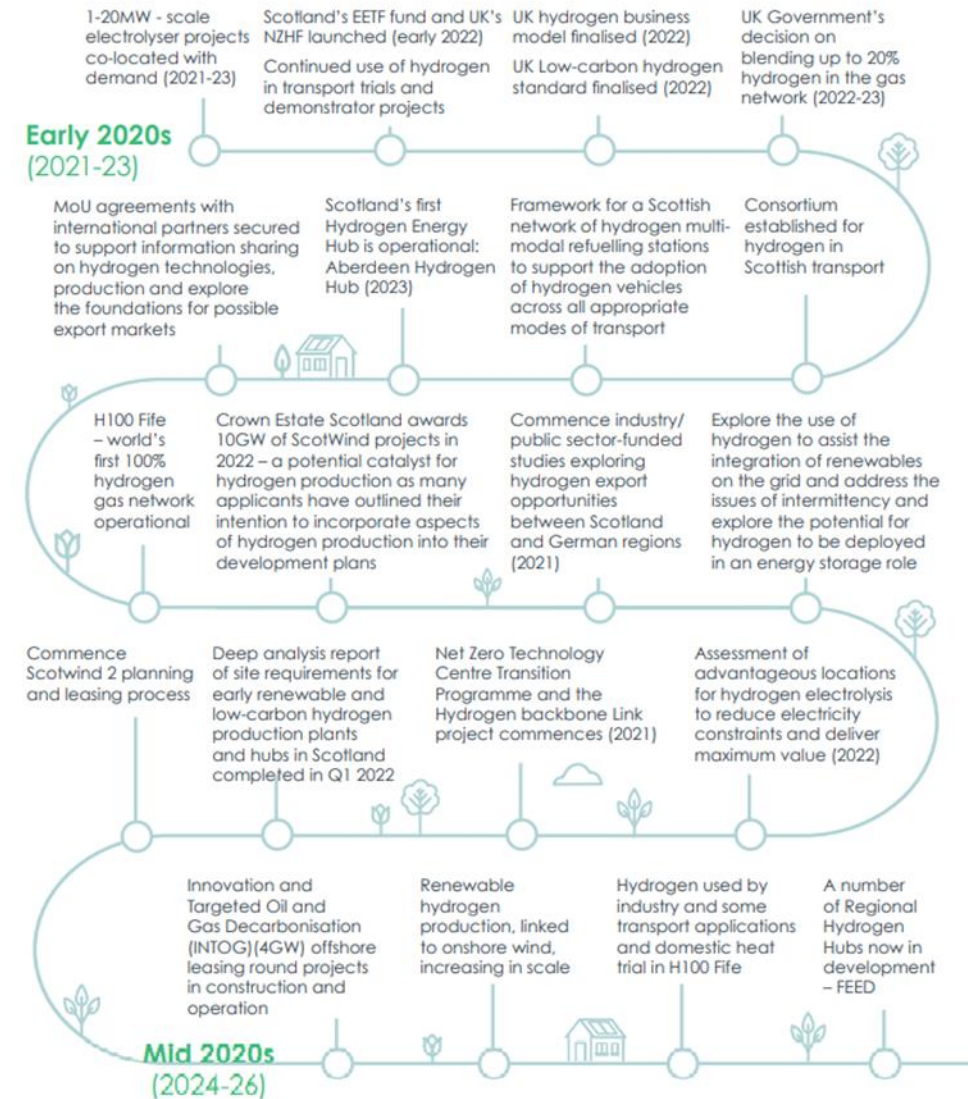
1-20MW - scale electrolyser projects co-located with demand (2021-23)

Scotland's EETF fund and UK's NZHF launched (early 2022)

Continued use of hydrogen in transport trials and demonstrator projects

UK hydrogen business model finalised (2022)

UK Low-carbon hydrogen standard finalised (2022)

UK Government's decision on blending up to 20% hydrogen in the gas network (2022-23)

Early 2020s
(2021-23)

MoU agreements with international partners secured to support information sharing on hydrogen technologies, production and explore the foundations for possible export markets

Scotland's first Hydrogen Energy Hub is operational: Aberdeen Hydrogen Hub (2023)

Framework for a Scottish network of hydrogen multi-modal refuelling stations to support the adoption of hydrogen vehicles across all appropriate modes of transport

Consortium established for hydrogen in Scottish transport

H100 Fife – world's first 100% hydrogen gas network operational

Crown Estate Scotland awards 10GW of ScotWind projects in 2022 – a potential catalyst for hydrogen production as many applicants have outlined their intention to incorporate aspects of hydrogen production into their development plans

Commence industry/ public sector-funded studies exploring hydrogen export opportunities between Scotland and German regions (2021)

Explore the use of hydrogen to assist the integration of renewables on the grid and address the issues of intermittency and explore the potential for hydrogen to be deployed in an energy storage role

Commence Scotwind 2 planning and leasing process

Deep analysis report of site requirements for early renewable and low-carbon hydrogen production plants and hubs in Scotland completed in Q1 2022

Net Zero Technology Centre Transition Programme and the Hydrogen backbone Link project commences (2021)

Assessment of advantageous locations for hydrogen electrolysis to reduce electricity constraints and deliver maximum value (2022)

Innovation and Targeted Oil and Gas Decarbonisation (INTOG)(4GW) offshore leasing round projects in construction and operation

Renewable hydrogen production, linked to onshore wind, increasing in scale

Hydrogen used by industry and some transport applications and domestic heat trial in H100 Fife

A number of Regional Hydrogen Hubs now in development – FEED

Mid 2020s
(2024-26)